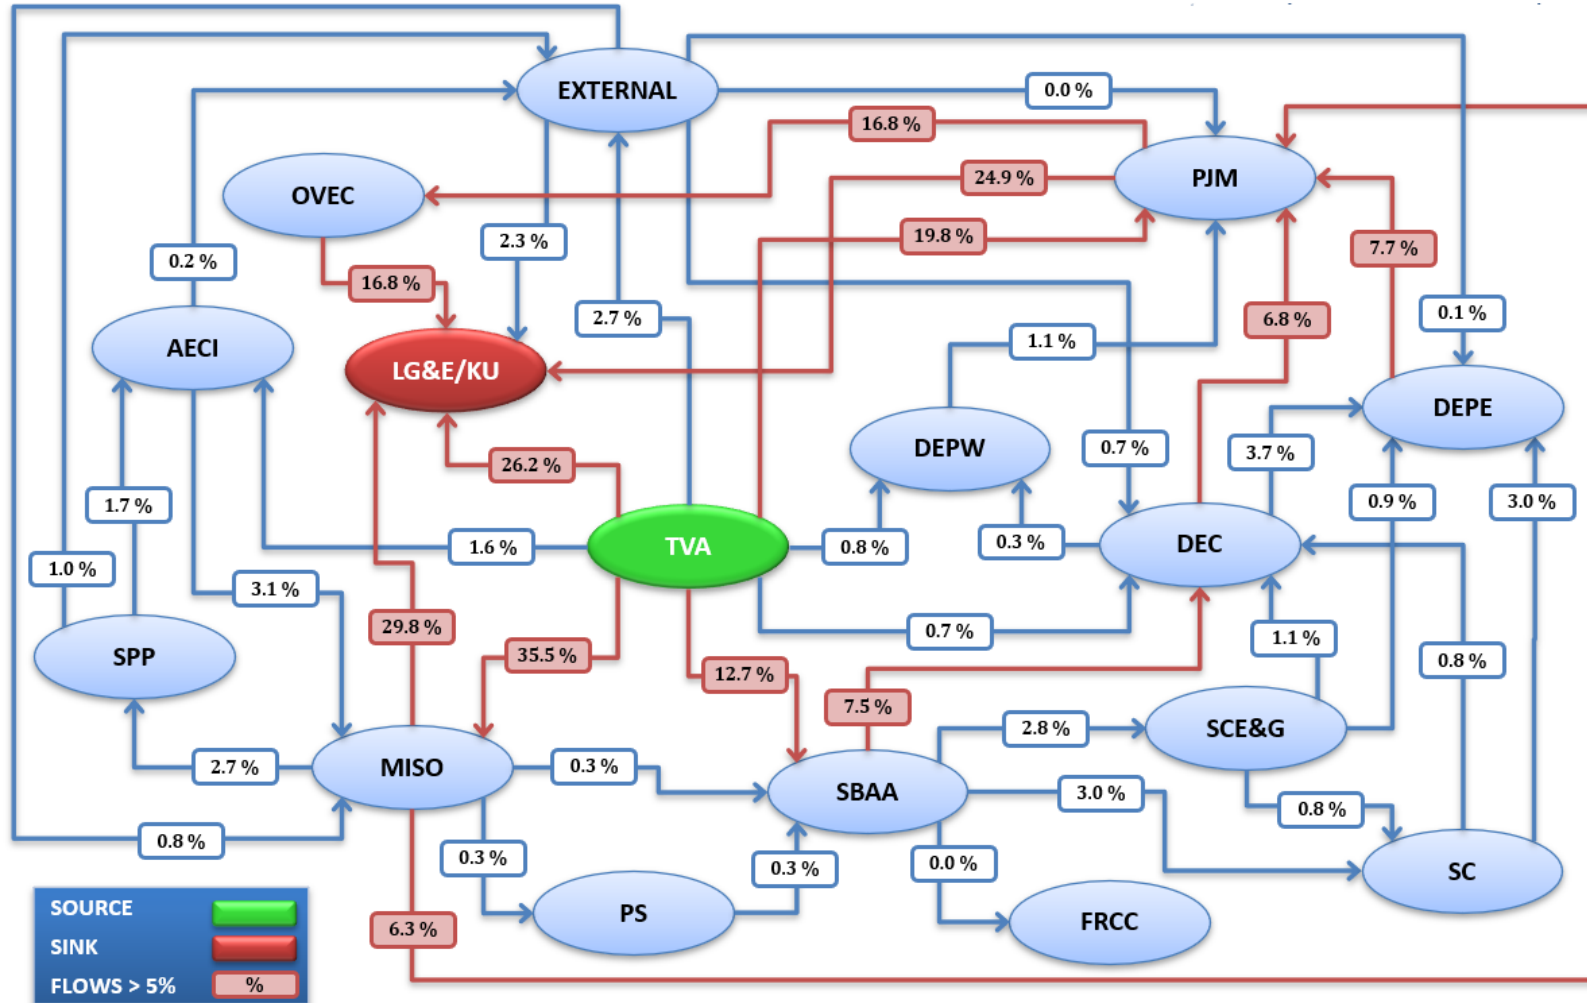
EXTERNAL
0.0 %
16.8 %
PJM
OVEC
24.9 %
2.3 %
19.8 %
7.7 %
0.2 %
16.8 %
2.7 %
6.8 %
0.1 %
AECI
LG&E/KU
1.1 %
DEPE
DEPW
0.7 %
3.7 %
26.2 %
1.7 %
0.9 %
3.0 %
TVA
1.6 %
0.8 %
0.3 %
DEC
1.0 %
3.1 %
29.8 %
0.7 %
1.1 %
SPP
35.5 %
12.7 %
0.8 %
7.5 %
2.8 %
SCE&G
2.7 %
MISO
0.3 %
SBAA
3.0 %
0.8 %
0.8 %
SC
0.3 %
0.0 %
0.3 %
PS
FRCC
6.3 %
SOURCE
SINK
FLOWS > 5%
%